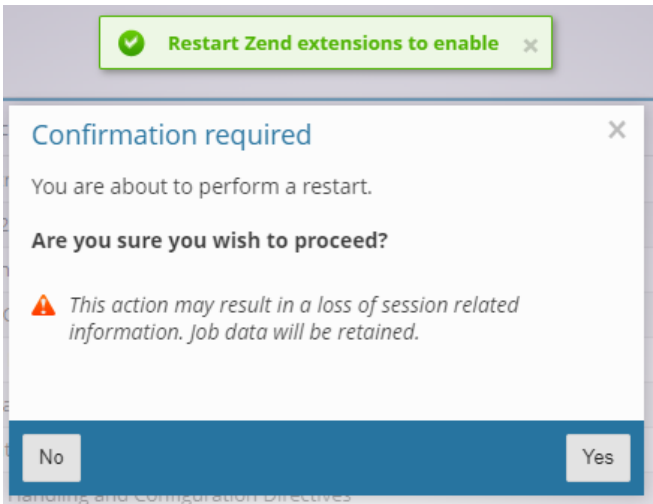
Restart Zend extensions to enable ×

Confirmation required ×

You are about to perform a restart.

Are you sure you wish to proceed?

This action may result in a loss of session related information. Job data will be retained.

No

Yes

Handling and Configuration Directives